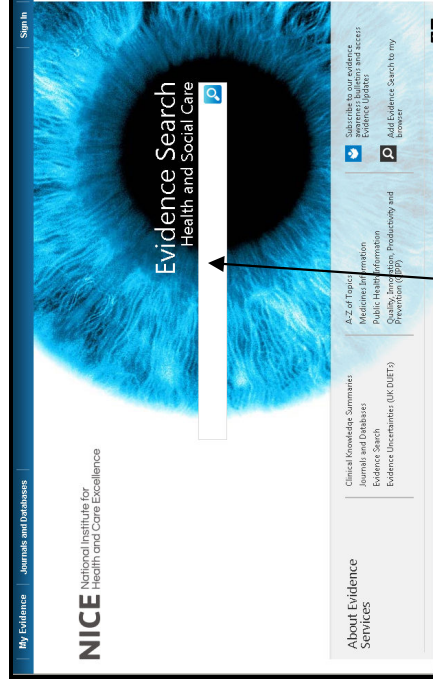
My Evidence
Journals and Databases
Sign In

NICE National Institute for Health and Care Excellence

Evidence Search
Health and Social Care

About Evidence Services

Clinical Knowledge Summaries
Journals and Databases
Evidence Search
Evidence Uncertainties (UK DUETs)

A-Z of Topics
Medicines Information
Public Health Information
Quality, Innovation, Productivity and Prevention (QIPP)

Subscribe to our evidence awareness bulletins and access Evidence Updates

Add Evidence Search to my browser